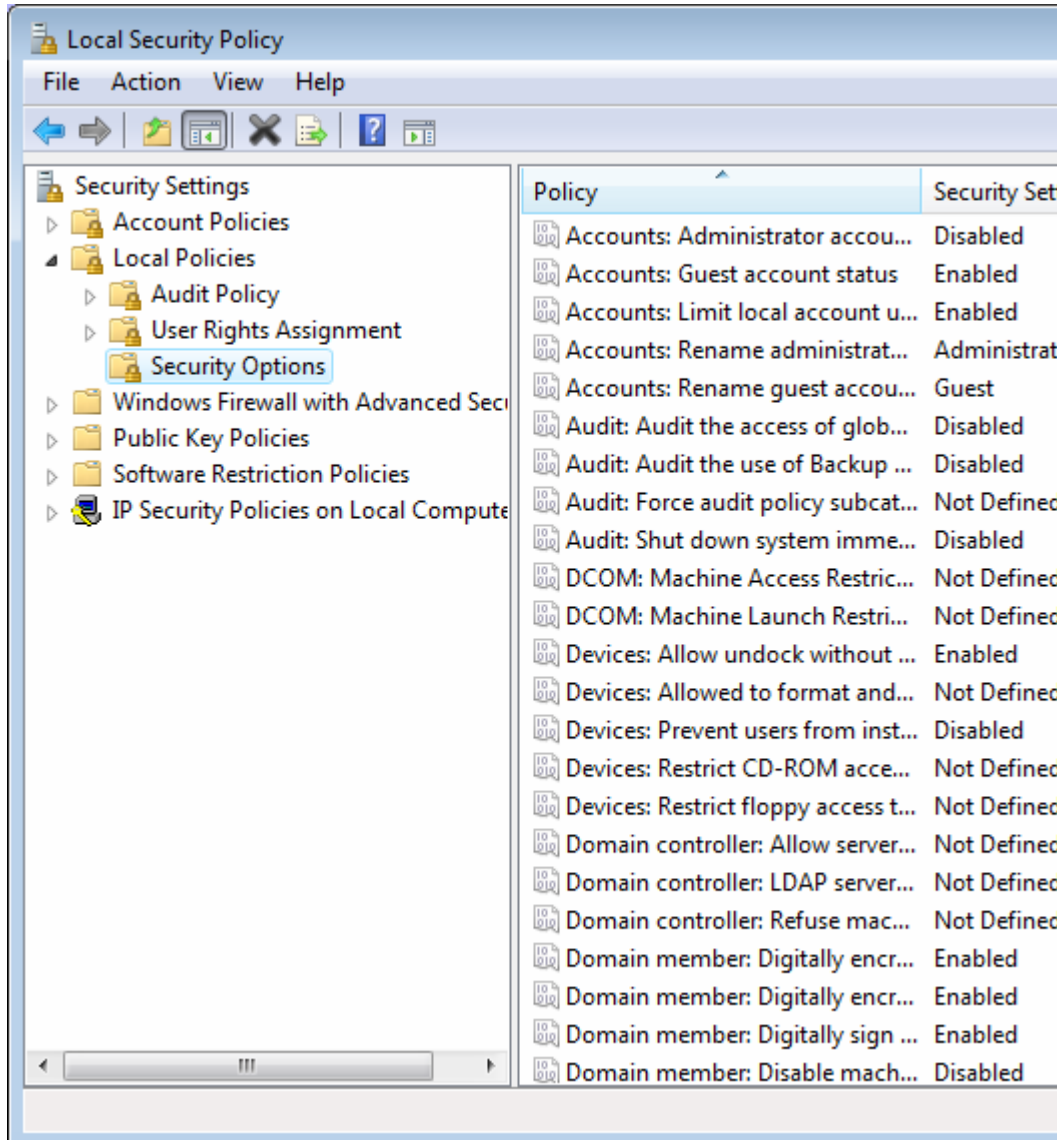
Local Security Policy

File Action View Help

Security Settings
Account Policies
Local Policies
Audit Policy
User Rights Assignment
Security Options
Windows Firewall with Advanced Sec
Public Key Policies
Software Restriction Policies
IP Security Policies on Local Compute

| Policy | Security Set |
|---|---|
| Accounts: Administrator accou... | Disabled |
| Accounts: Guest account status | Enabled |
| Accounts: Limit local account u... | Enabled |
| Accounts: Rename administrat... | Administrat |
| Accounts: Rename guest accou... | Guest |
| Audit: Audit the access of glob... | Disabled |
| Audit: Audit the use of Backup ... | Disabled |
| Audit: Force audit policy subcat... | Not Defined |
| Audit: Shut down system imme... | Disabled |
| DCOM: Machine Access Restric... | Not Defined |
| DCOM: Machine Launch Restri... | Not Defined |
| Devices: Allow undock without ... | Enabled |
| Devices: Allowed to format and... | Not Defined |
| Devices: Prevent users from inst... | Disabled |
| Devices: Restrict CD-ROM acce... | Not Defined |
| Devices: Restrict floppy access t... | Not Defined |
| Domain controller: Allow server... | Not Defined |
| Domain controller: LDAP server... | Not Defined |
| Domain controller: Refuse mac... | Not Defined |
| Domain member: Digitally encr... | Enabled |
| Domain member: Digitally encr... | Enabled |
| Domain member: Digitally sign ... | Enabled |
| Domain member: Disable mach... | Disabled |